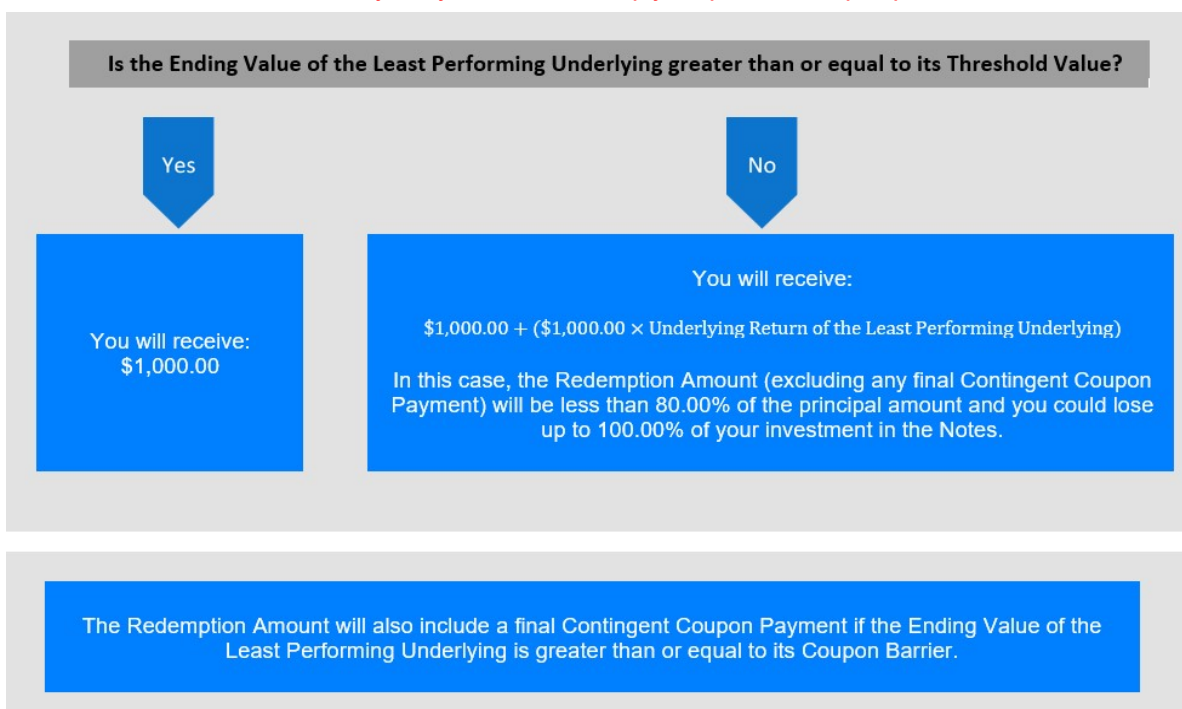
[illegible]

Is the Ending Value of the Least Performing Underlying greater than or equal to its Threshold Value?

Yes

No

You will receive:
\$1,000.00

You will receive:

$\$1,000.00 + (\$1,000.00 \times \text{Underlying Return of the Least Performing Underlying})$

In this case, the Redemption Amount (excluding any final Contingent Coupon Payment) will be less than 80.00% of the principal amount and you could lose up to 100.00% of your investment in the Notes.

The Redemption Amount will also include a final Contingent Coupon Payment if the Ending Value of the Least Performing Underlying is greater than or equal to its Coupon Barrier.